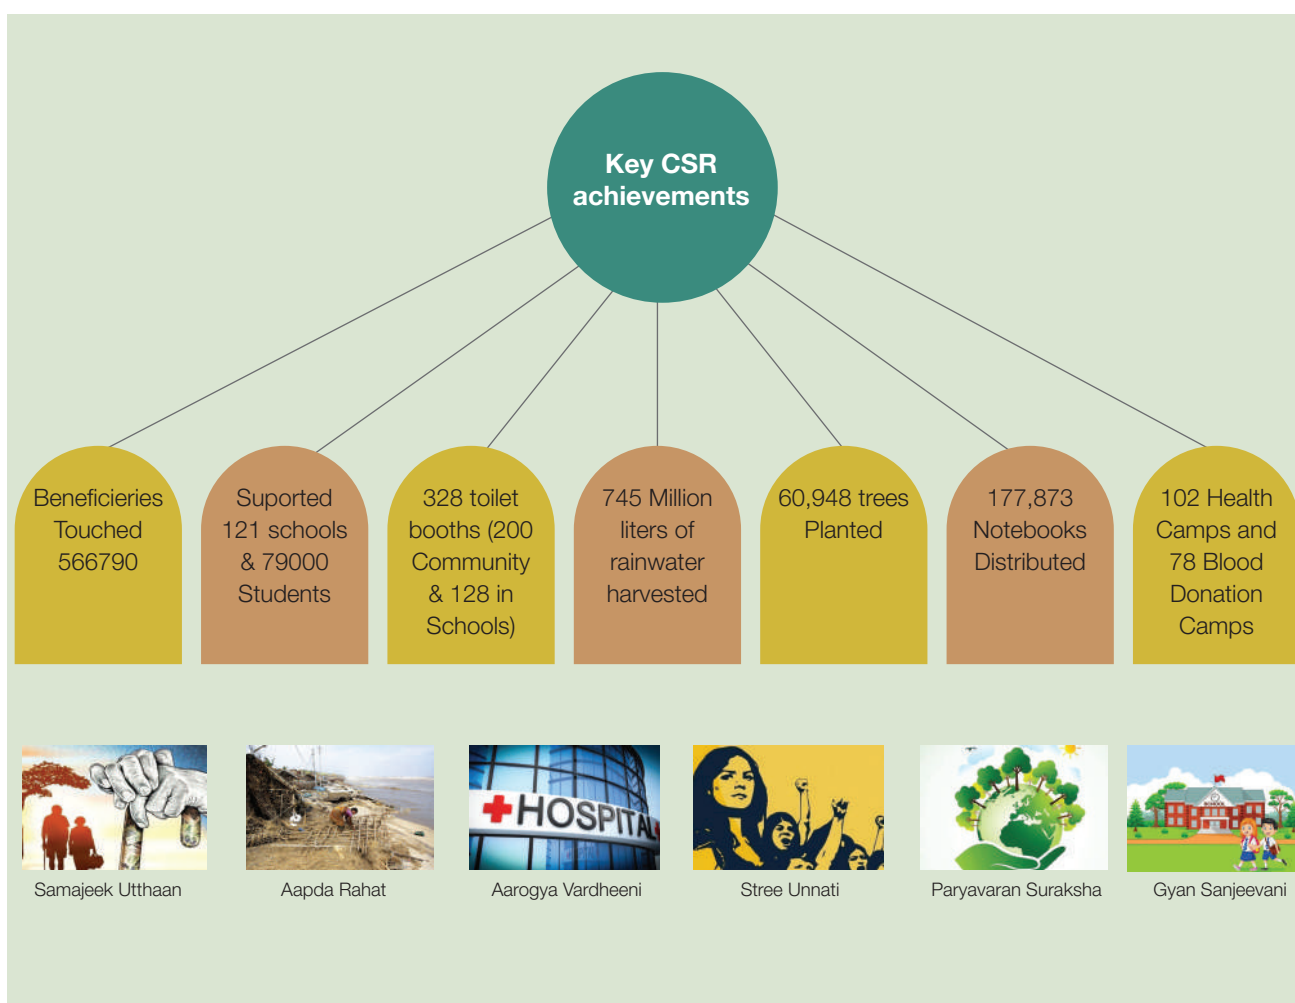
Key CSR achievements

Beneficieries Touched 566790

Suported 121 schools & 79000 Students

328 toilet booths (200 Community & 128 in Schools)

745 Million liters of rainwater harvested

60,948 trees Planted

177,873 Notebooks Distributed

102 Health Camps and 78 Blood Donation Camps

HOSPITAL

SCHOOL

Samajeek Utthaan

Aapda Rahat

Aarogya Vardheeni

Stree Unnati

Paryavaran Suraksha

Gyan Sanjeevani